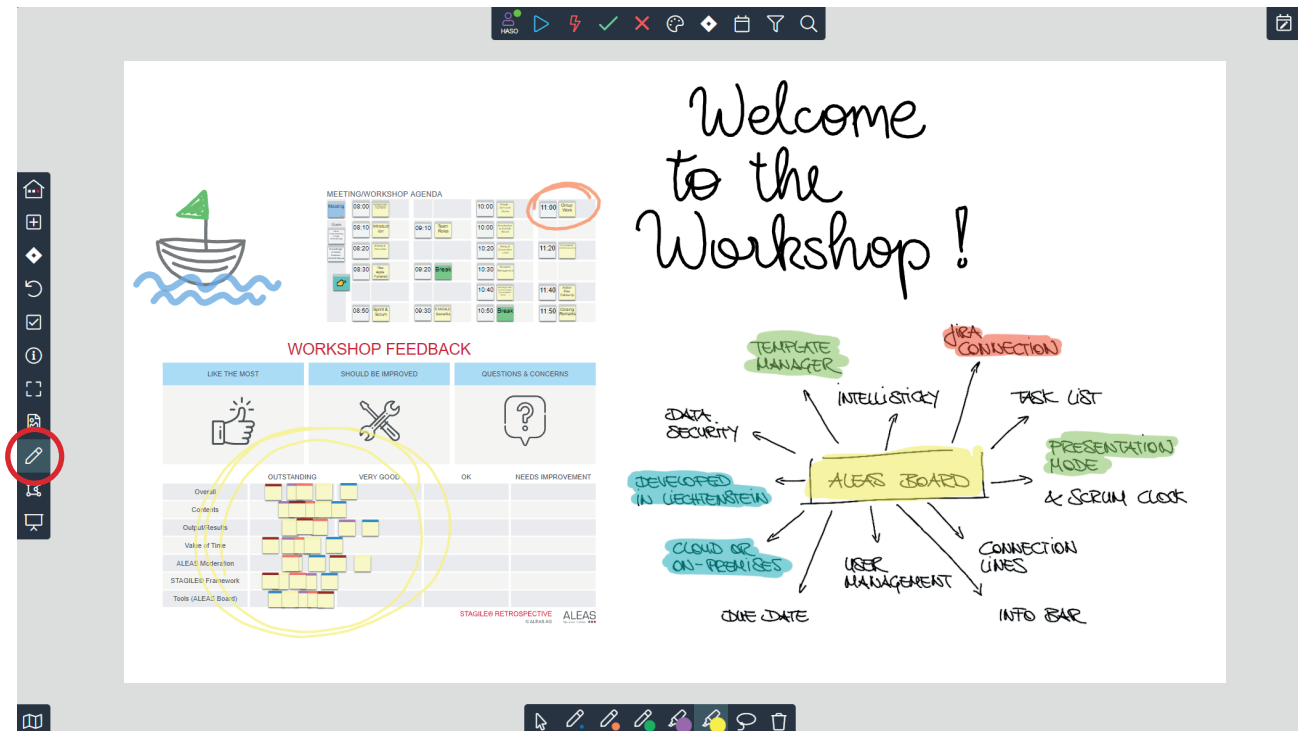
HASO

MEETING/WORKSHOP AGENDA

| | 08:00 | | | 10:00 | | 11:00 | Group Work |
|---|---|---|---|---|---|---|---|
| | 08:10 | | 09:10 | 10:00 | | | |
| | 08:20 | | | 10:20 | | 11:20 | |
| | 08:30 | | 09:20 Break | 10:30 | | | |
| | | | | 10:40 | | 11:40 | |
| | 08:50 | | 09:30 | 10:50 Break | | 11:50 | |

Welcome to the Workshop!

WORKSHOP FEEDBACK

| LIKE THE MOST | SHOULD BE IMPROVED | QUESTIONS & CONCERNS |
|---|---|---|

| | OUTSTANDING | VERY GOOD | OK | NEEDS IMPROVEMENT |
|---|---|---|---|---|
| Overall | | | | |
| Contents | | | | |
| Output/Results | | | | |
| Value of Time | | | | |
| ALEAS Moderation | | | | |
| STAGILE® Framework | | | | |
| Tools (ALEAS Board) | | | | |

STAGILE® RETROSPECTIVE
© ALEAS AG
ALEAS

TEMPLATE MANAGER
JIRA CONNECTION
INTELLISTICKY
TASK LIST
DATA SECURITY
PRESENTATION MODE & SCRUM CLOCK
DEVELOPED IN LIECHTENSTEIN
ALEAS BOARD
CLOUD OR ON-PREMISES
USER MANAGEMENT
CONNECTION LINES
DUE DATE
INFO BAR